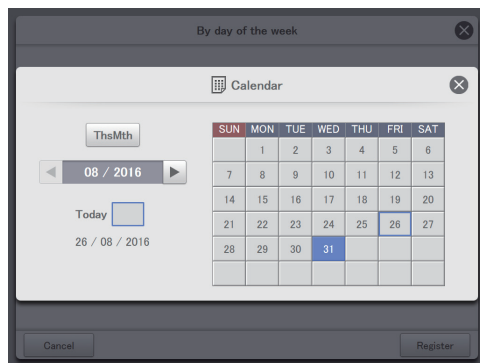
By day of the week

Calendar

ThsMth

08 / 2016

Today

26 / 08 / 2016

| SUN | MON | TUE | WED | THU | FRI | SAT |
|---|---|---|---|---|---|---|
| | 1 | 2 | 3 | 4 | 5 | 6 |
| 7 | 8 | 9 | 10 | 11 | 12 | 13 |
| 14 | 15 | 16 | 17 | 18 | 19 | 20 |
| 21 | 22 | 23 | 24 | 25 | 26 | 27 |
| 28 | 29 | 30 | 31 | | | |
| | | | | | | |

Cancel

Register